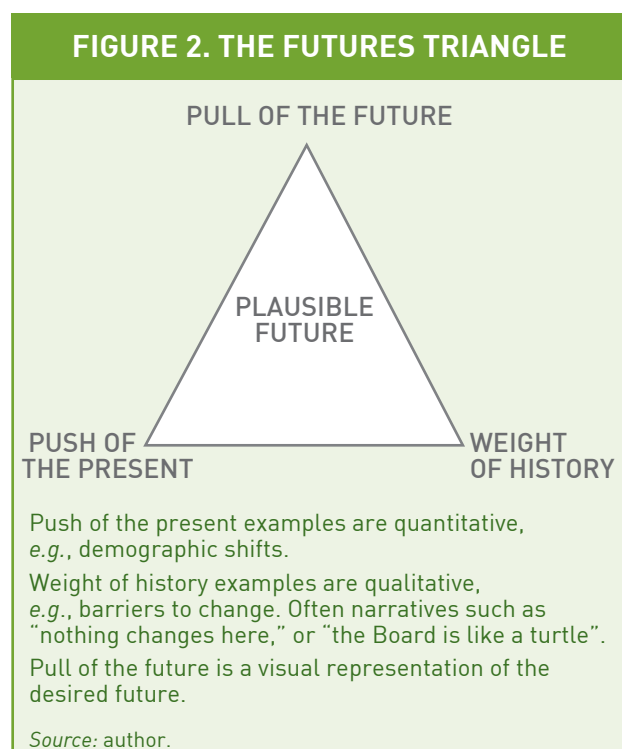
FIGURE 2. THE FUTURES TRIANGLE

PULL OF THE FUTURE

PLAUSIBLE FUTURE

PUSH OF THE PRESENT

WEIGHT OF HISTORY

Push of the present examples are quantitative, e.g., demographic shifts.

Weight of history examples are qualitative, e.g., barriers to change. Often narratives such as "nothing changes here," or "the Board is like a turtle".

Pull of the future is a visual representation of the desired future.

Source: author.